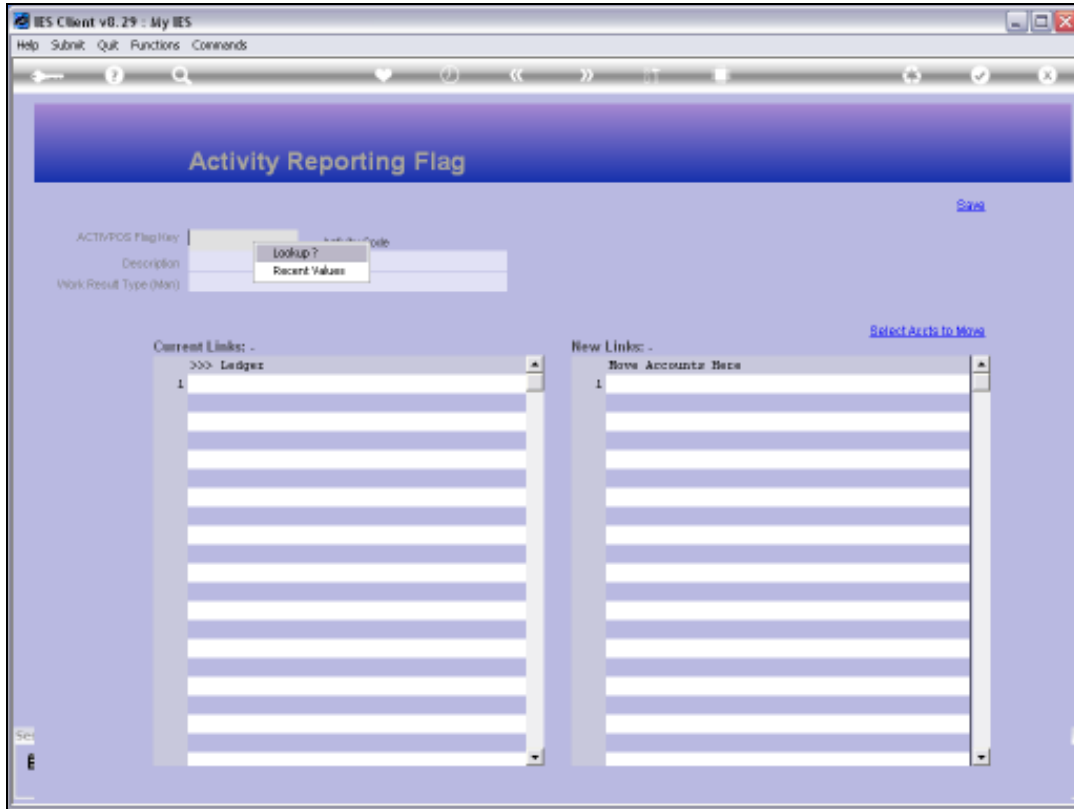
IES Client v8.29 : My IES

Help Submit Quit Functions Commands

Activity Reporting Flag

Save

ACTIVPOS Flag Key

Lookup ?
Recent Values

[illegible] Code

Description

Work Result Type (Man)

Select Accts to Move

Current Links: -

>>> Ledger

1

New Links: -

Move Accounts Here

1

Se

E